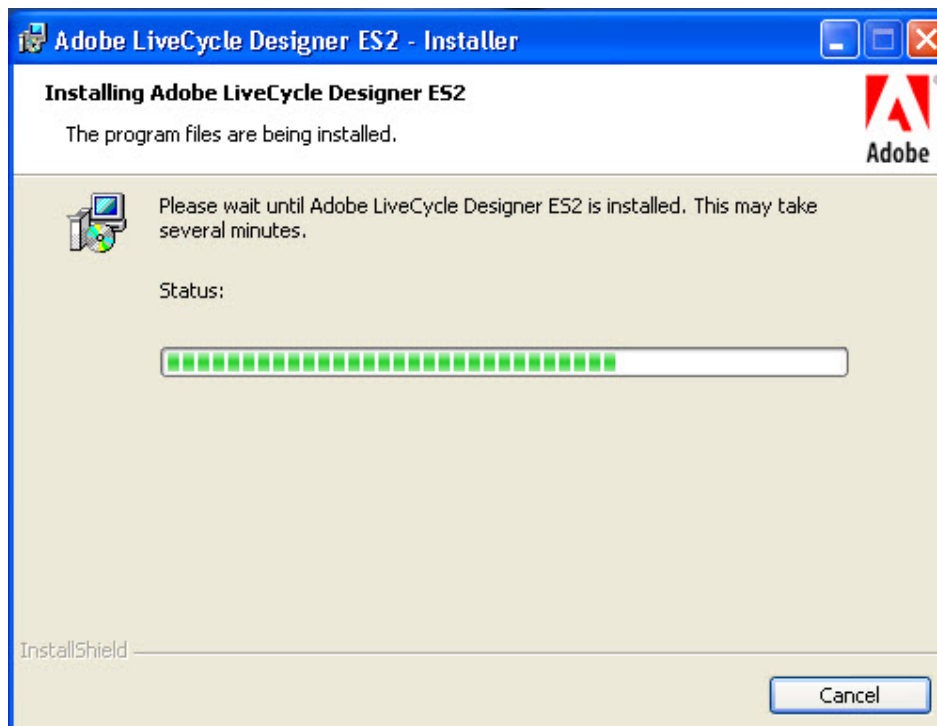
Adobe LiveCycle Designer ES2 - Installer

Installing Adobe LiveCycle Designer ES2

The program files are being installed.

Adobe

Please wait until Adobe LiveCycle Designer ES2 is installed. This may take several minutes.

Status:

InstallShield

Cancel